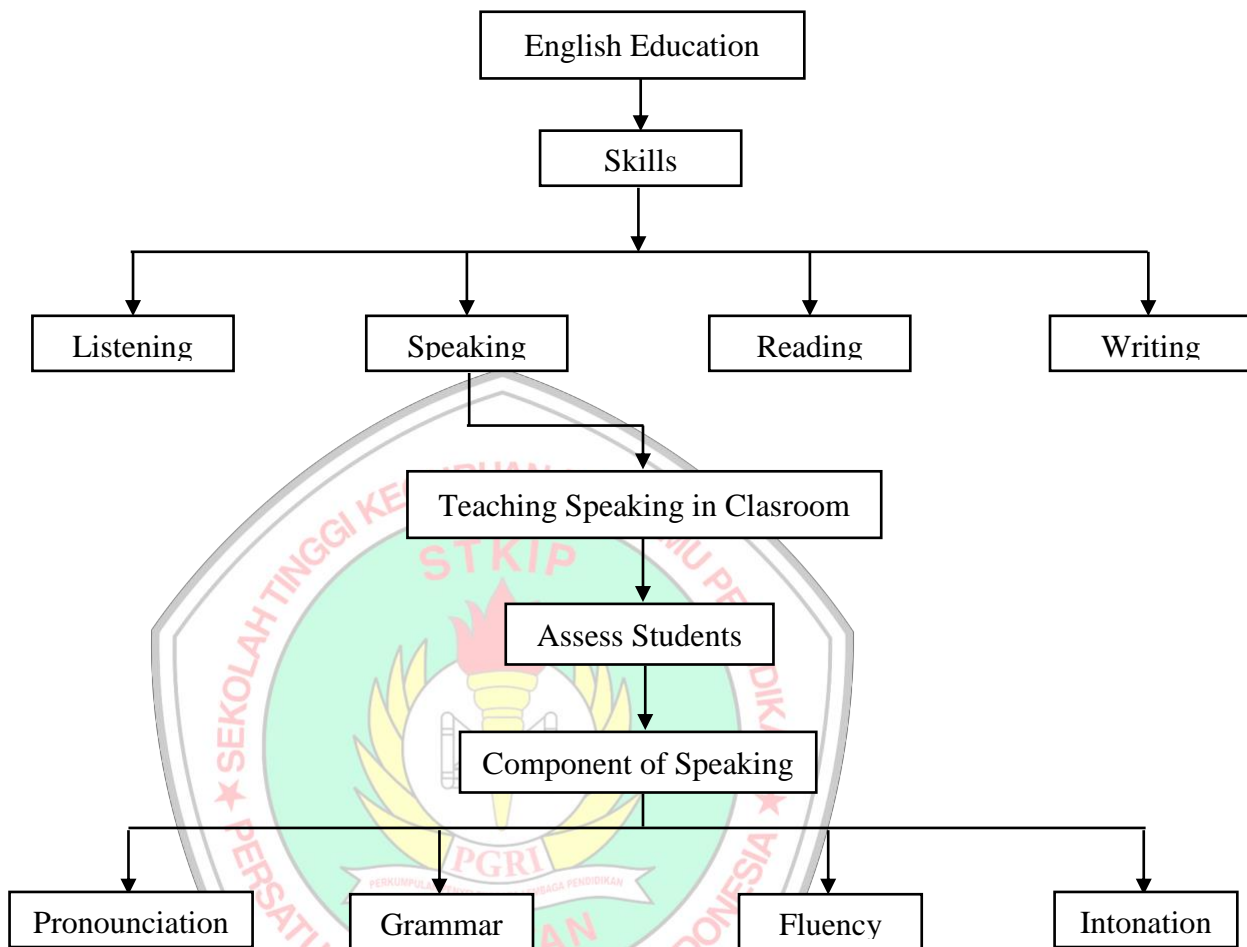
English Education

Skills

Listening

Speaking

Reading

Writing

Teaching Speaking in Clasroom

Assess Students

Component of Speaking

Pronounciation

Grammar

Fluency

Intonation

SEKOLAH TINGGI KE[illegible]U PENDIDIKAN

STKIP

PGRI

PERSATUAN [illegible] INDONESIA